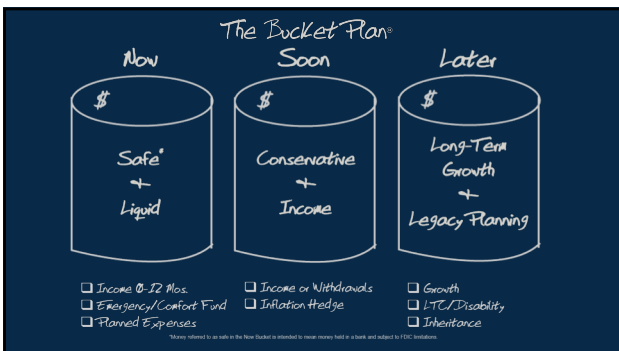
The Bucket Plan®

Now

Soon

Later

$

Safe*
+
Liquid

$

Conservative
+
Income

$

Long-Term
Growth
+
Legacy Planning

☐ Income 0-12 Mos.
☐ Emergency/Comfort Fund
☐ Planned Expenses

☐ Income or Withdrawals
☐ Inflation Hedge

☐ Growth
☐ LTC/Disability
☐ Inheritance

*Money referred to as safe in the Now Bucket is intended to mean money held in a bank and subject to FDIC limitations.